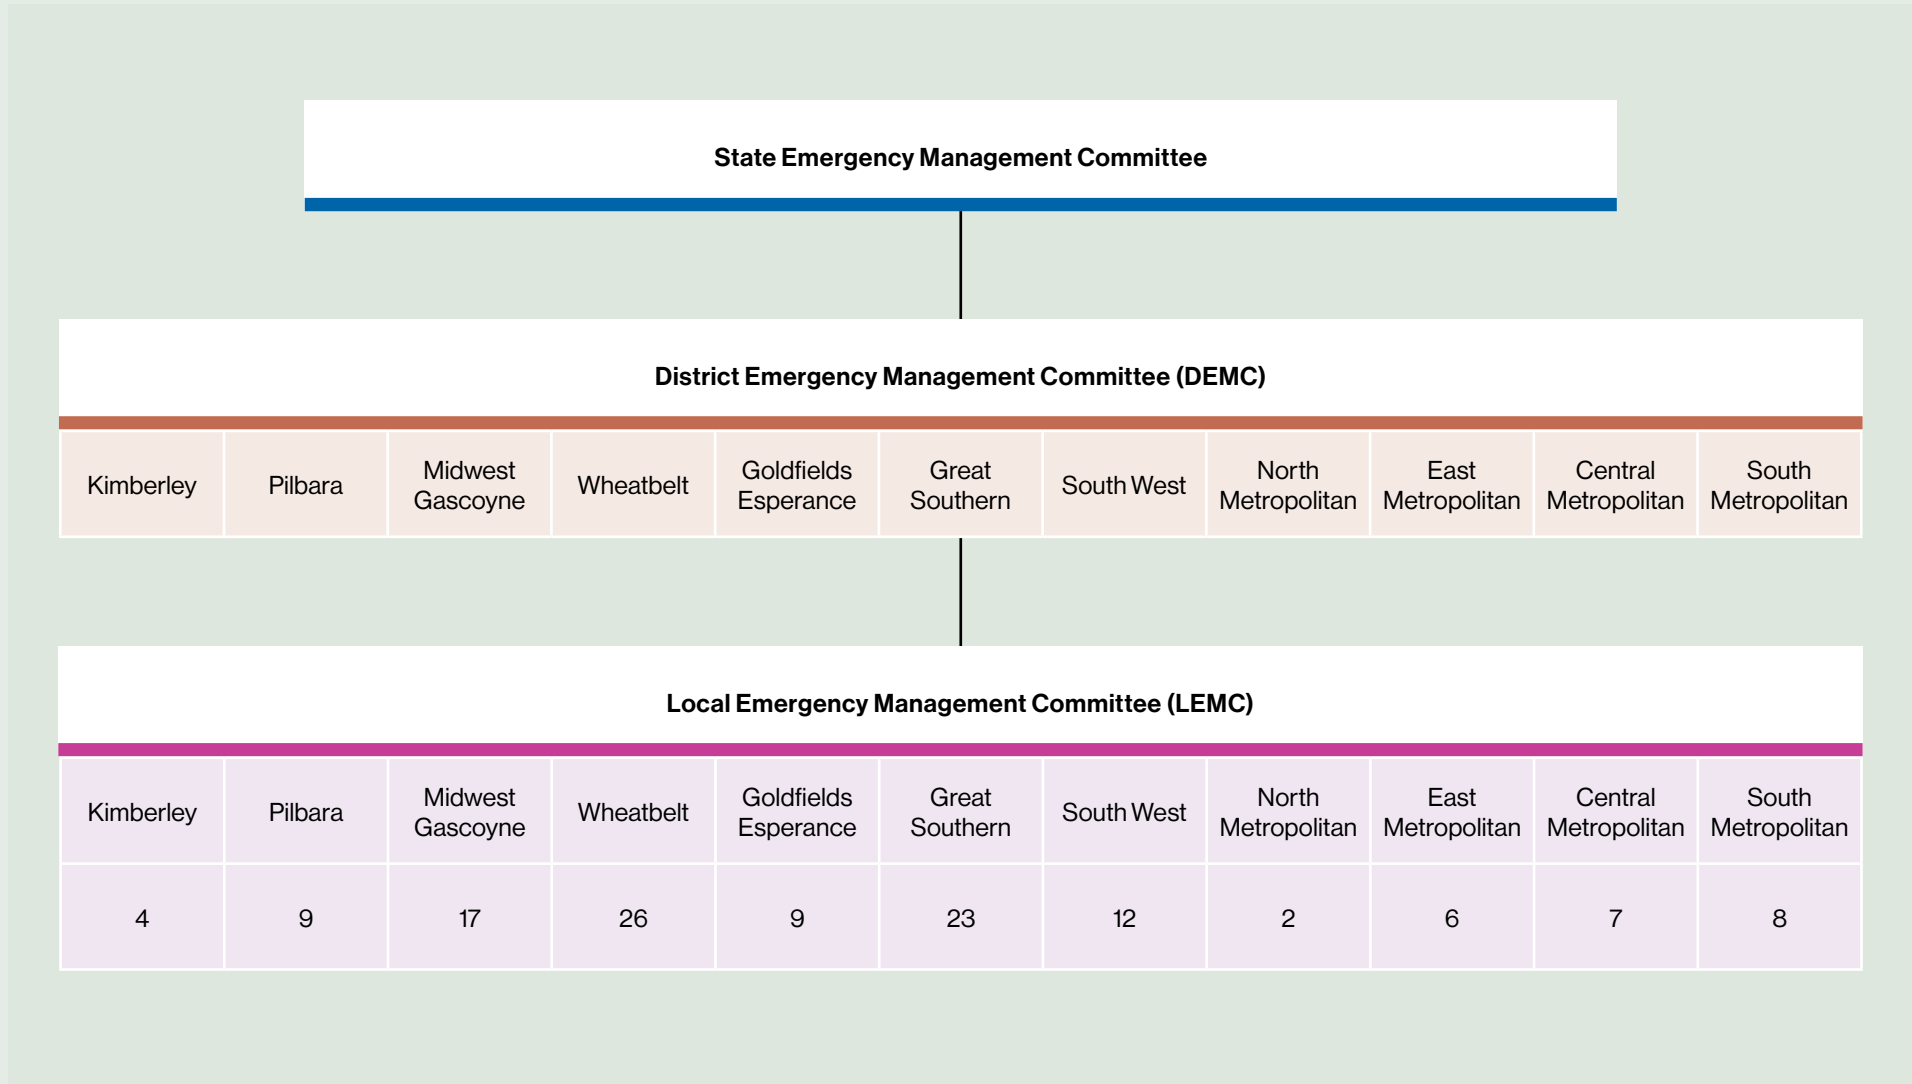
State Emergency Management Committee

District Emergency Management Committee (DEMC)

| Kimberley | Pilbara | Midwest Gascoyne | Wheatbelt | Goldfields Esperance | Great Southern | South West | North Metropolitan | East Metropolitan | Central Metropolitan | South Metropolitan |
|---|---|---|---|---|---|---|---|---|---|---|

Local Emergency Management Committee (LEMC)

| Kimberley | Pilbara | Midwest Gascoyne | Wheatbelt | Goldfields Esperance | Great Southern | South West | North Metropolitan | East Metropolitan | Central Metropolitan | South Metropolitan |
|---|---|---|---|---|---|---|---|---|---|---|
| 4 | 9 | 17 | 26 | 9 | 23 | 12 | 2 | 6 | 7 | 8 |